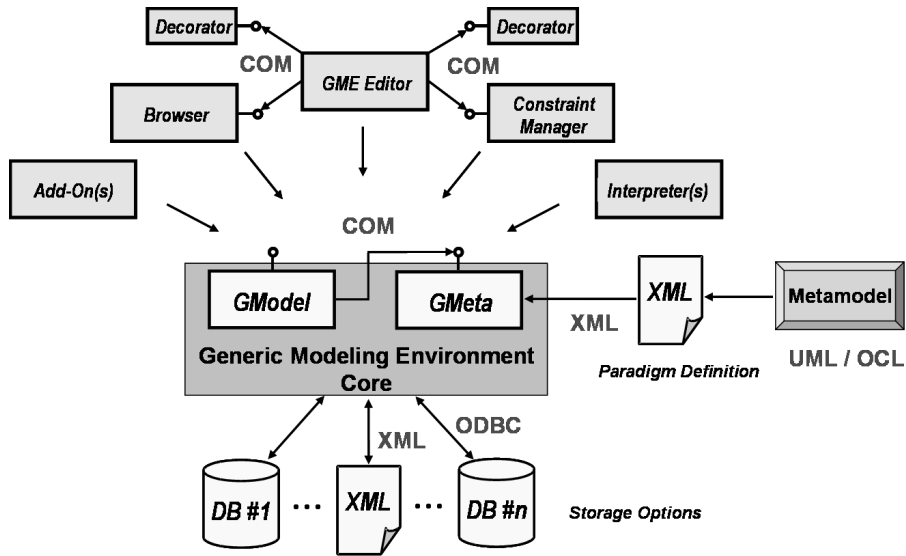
Decorator

Decorator

COM

GME Editor

COM

Browser

Constraint Manager

Add-On(s)

Interpreter(s)

COM

GModel

GMeta

XML

Metamodel

XML

Generic Modeling Environment Core

Paradigm Definition

UML / OCL

XML

ODBC

DB #1

...

XML

...

DB #n

Storage Options